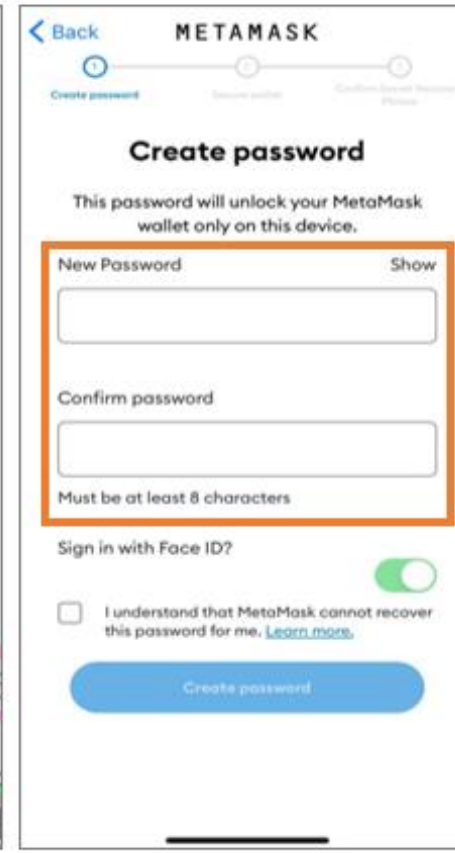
< Back METAMASK

1 2 3

Create password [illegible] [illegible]

Create password

This password will unlock your MetaMask wallet only on this device.

New Password Show

Confirm password

Must be at least 8 characters

Sign in with Face ID?

I understand that MetaMask cannot recover this password for me. Learn more.

Create password